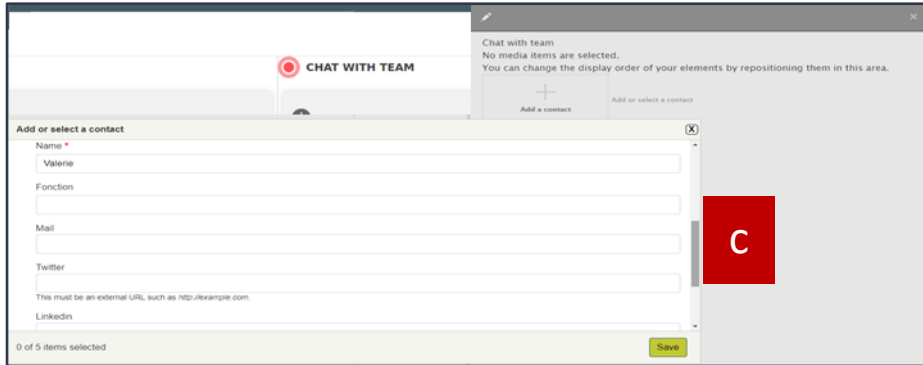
CHAT WITH TEAM

Chat with team
No media items are selected.
You can change the display order of your elements by repositioning them in this area.

Add a contact

Add or select a contact

Add or select a contact

X

Name *
Valerie

Fonction

Mail

Twitter

This must be an external URL such as http://example.com.

Linkedin

0 of 5 items selected

Save

C